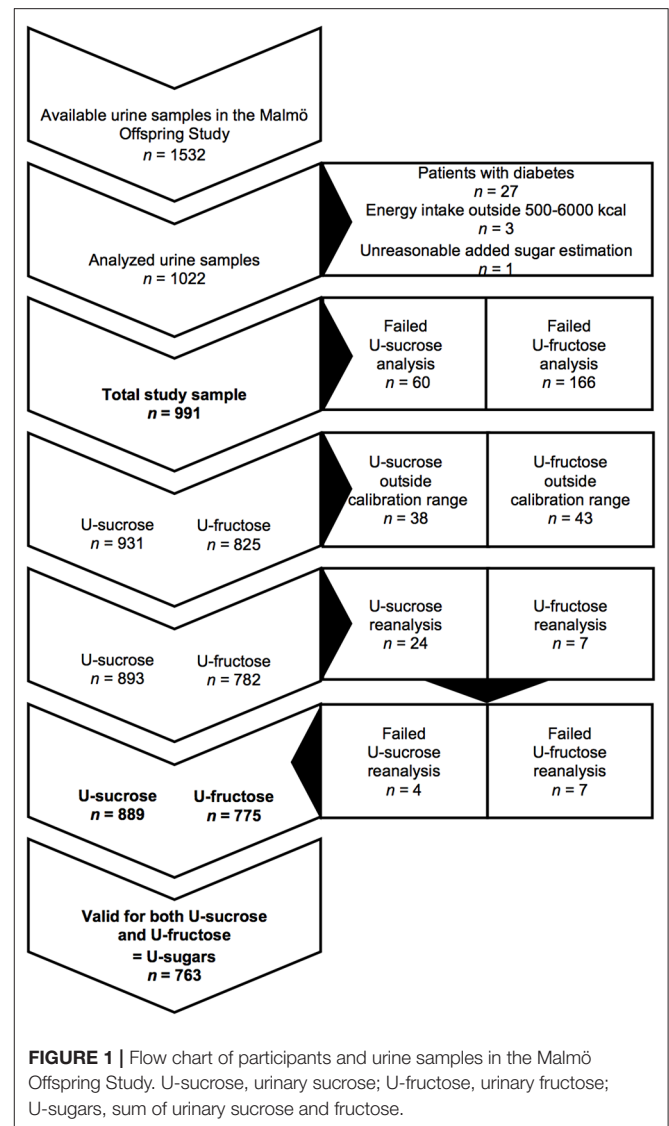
Available urine samples in the Malmö Offspring Study
$n$ = 1532

Analyzed urine samples
$n$ = 1022

Patients with diabetes
$n$ = 27
Energy intake outside 500-6000 kcal
$n$ = 3
Unreasonable added sugar estimation
$n$ = 1

**Total study sample**
$n$ **= 991**

Failed U-sucrose analysis
$n$ = 60

Failed U-fructose analysis
$n$ = 166

U-sucrose
$n$ = 931

U-fructose
$n$ = 825

U-sucrose outside calibration range
$n$ = 38

U-fructose outside calibration range
$n$ = 43

U-sucrose
$n$ = 893

U-fructose
$n$ = 782

U-sucrose reanalysis
$n$ = 24

U-fructose reanalysis
$n$ = 7

**U-sucrose**
$n$ **= 889**

**U-fructose**
$n$ **= 775**

Failed U-sucrose reanalysis
$n$ = 4

Failed U-fructose reanalysis
$n$ = 7

**Valid for both U-sucrose and U-fructose**
**= U-sugars**
$n$ **= 763**

**FIGURE 1 |** Flow chart of participants and urine samples in the Malmö Offspring Study. U-sucrose, urinary sucrose; U-fructose, urinary fructose; U-sugars, sum of urinary sucrose and fructose.